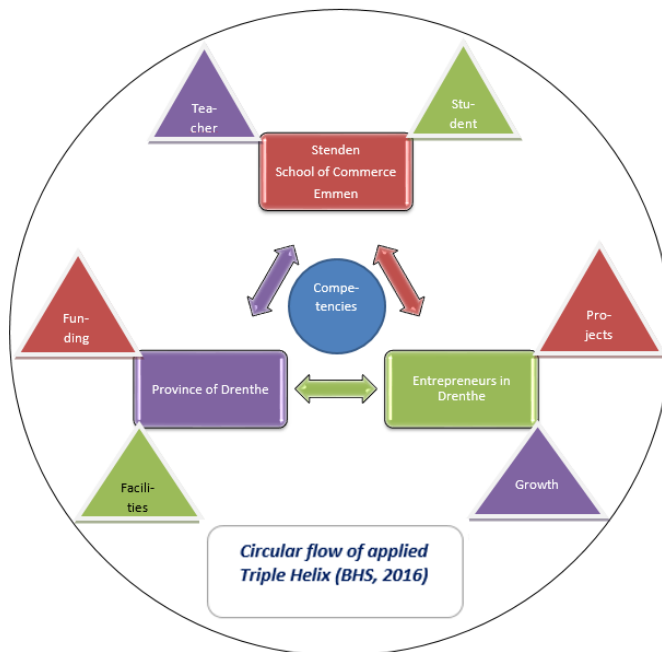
Teacher

Student

Stenden School of Commerce Emmen

Funding

Competencies

Projects

Province of Drenthe

Entrepreneurs in Drenthe

Facilities

Growth

Circular flow of applied Triple Helix (BHS, 2016)